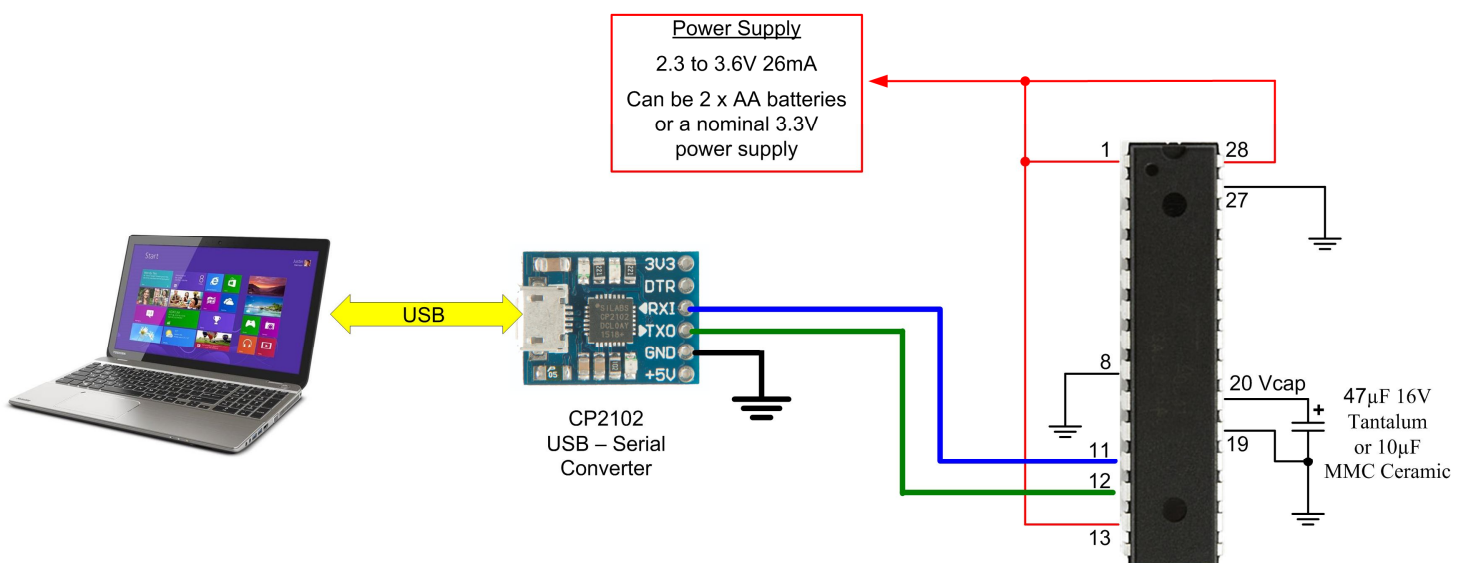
Power Supply

2.3 to 3.6V 26mA

Can be 2 x AA batteries or a nominal 3.3V power supply

1

28

27

USB

3V3

DTR

RXI

TXO

GND

+5V

SILABS CP2102 DOL0AY 1518+

CP2102
USB – Serial
Converter

8

20 Vcap

+

47μF 16V
Tantalum
or 10μF
MMC Ceramic

19

11

12

13

Start